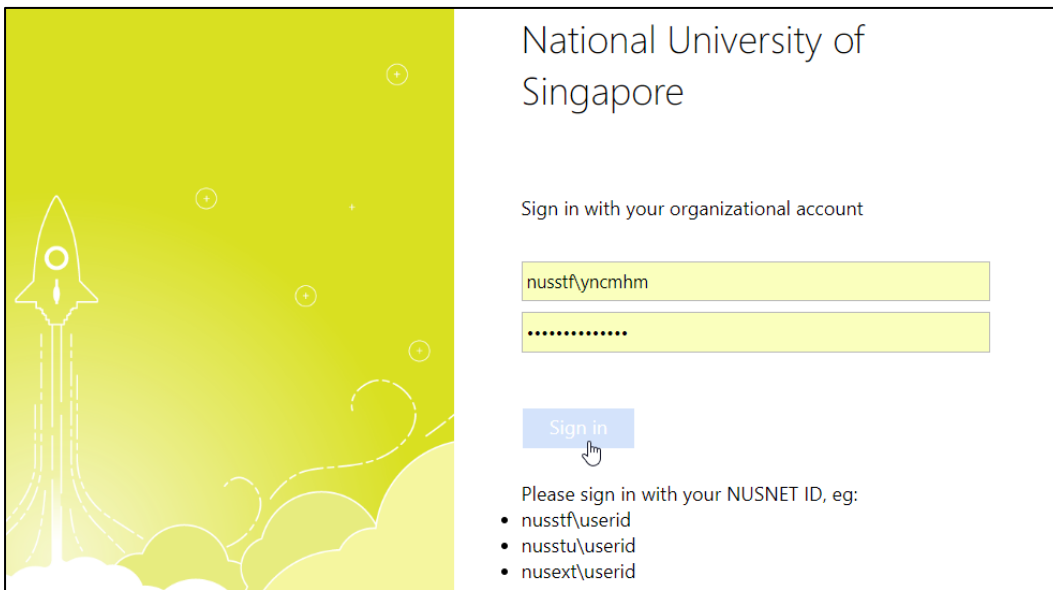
National University of Singapore

Sign in with your organizational account

nusstf\yncmhm

••••••••••••••

Sign in

Please sign in with your NUSNET ID, eg:
- nusstf\userid
- nusstu\userid
- nusext\userid